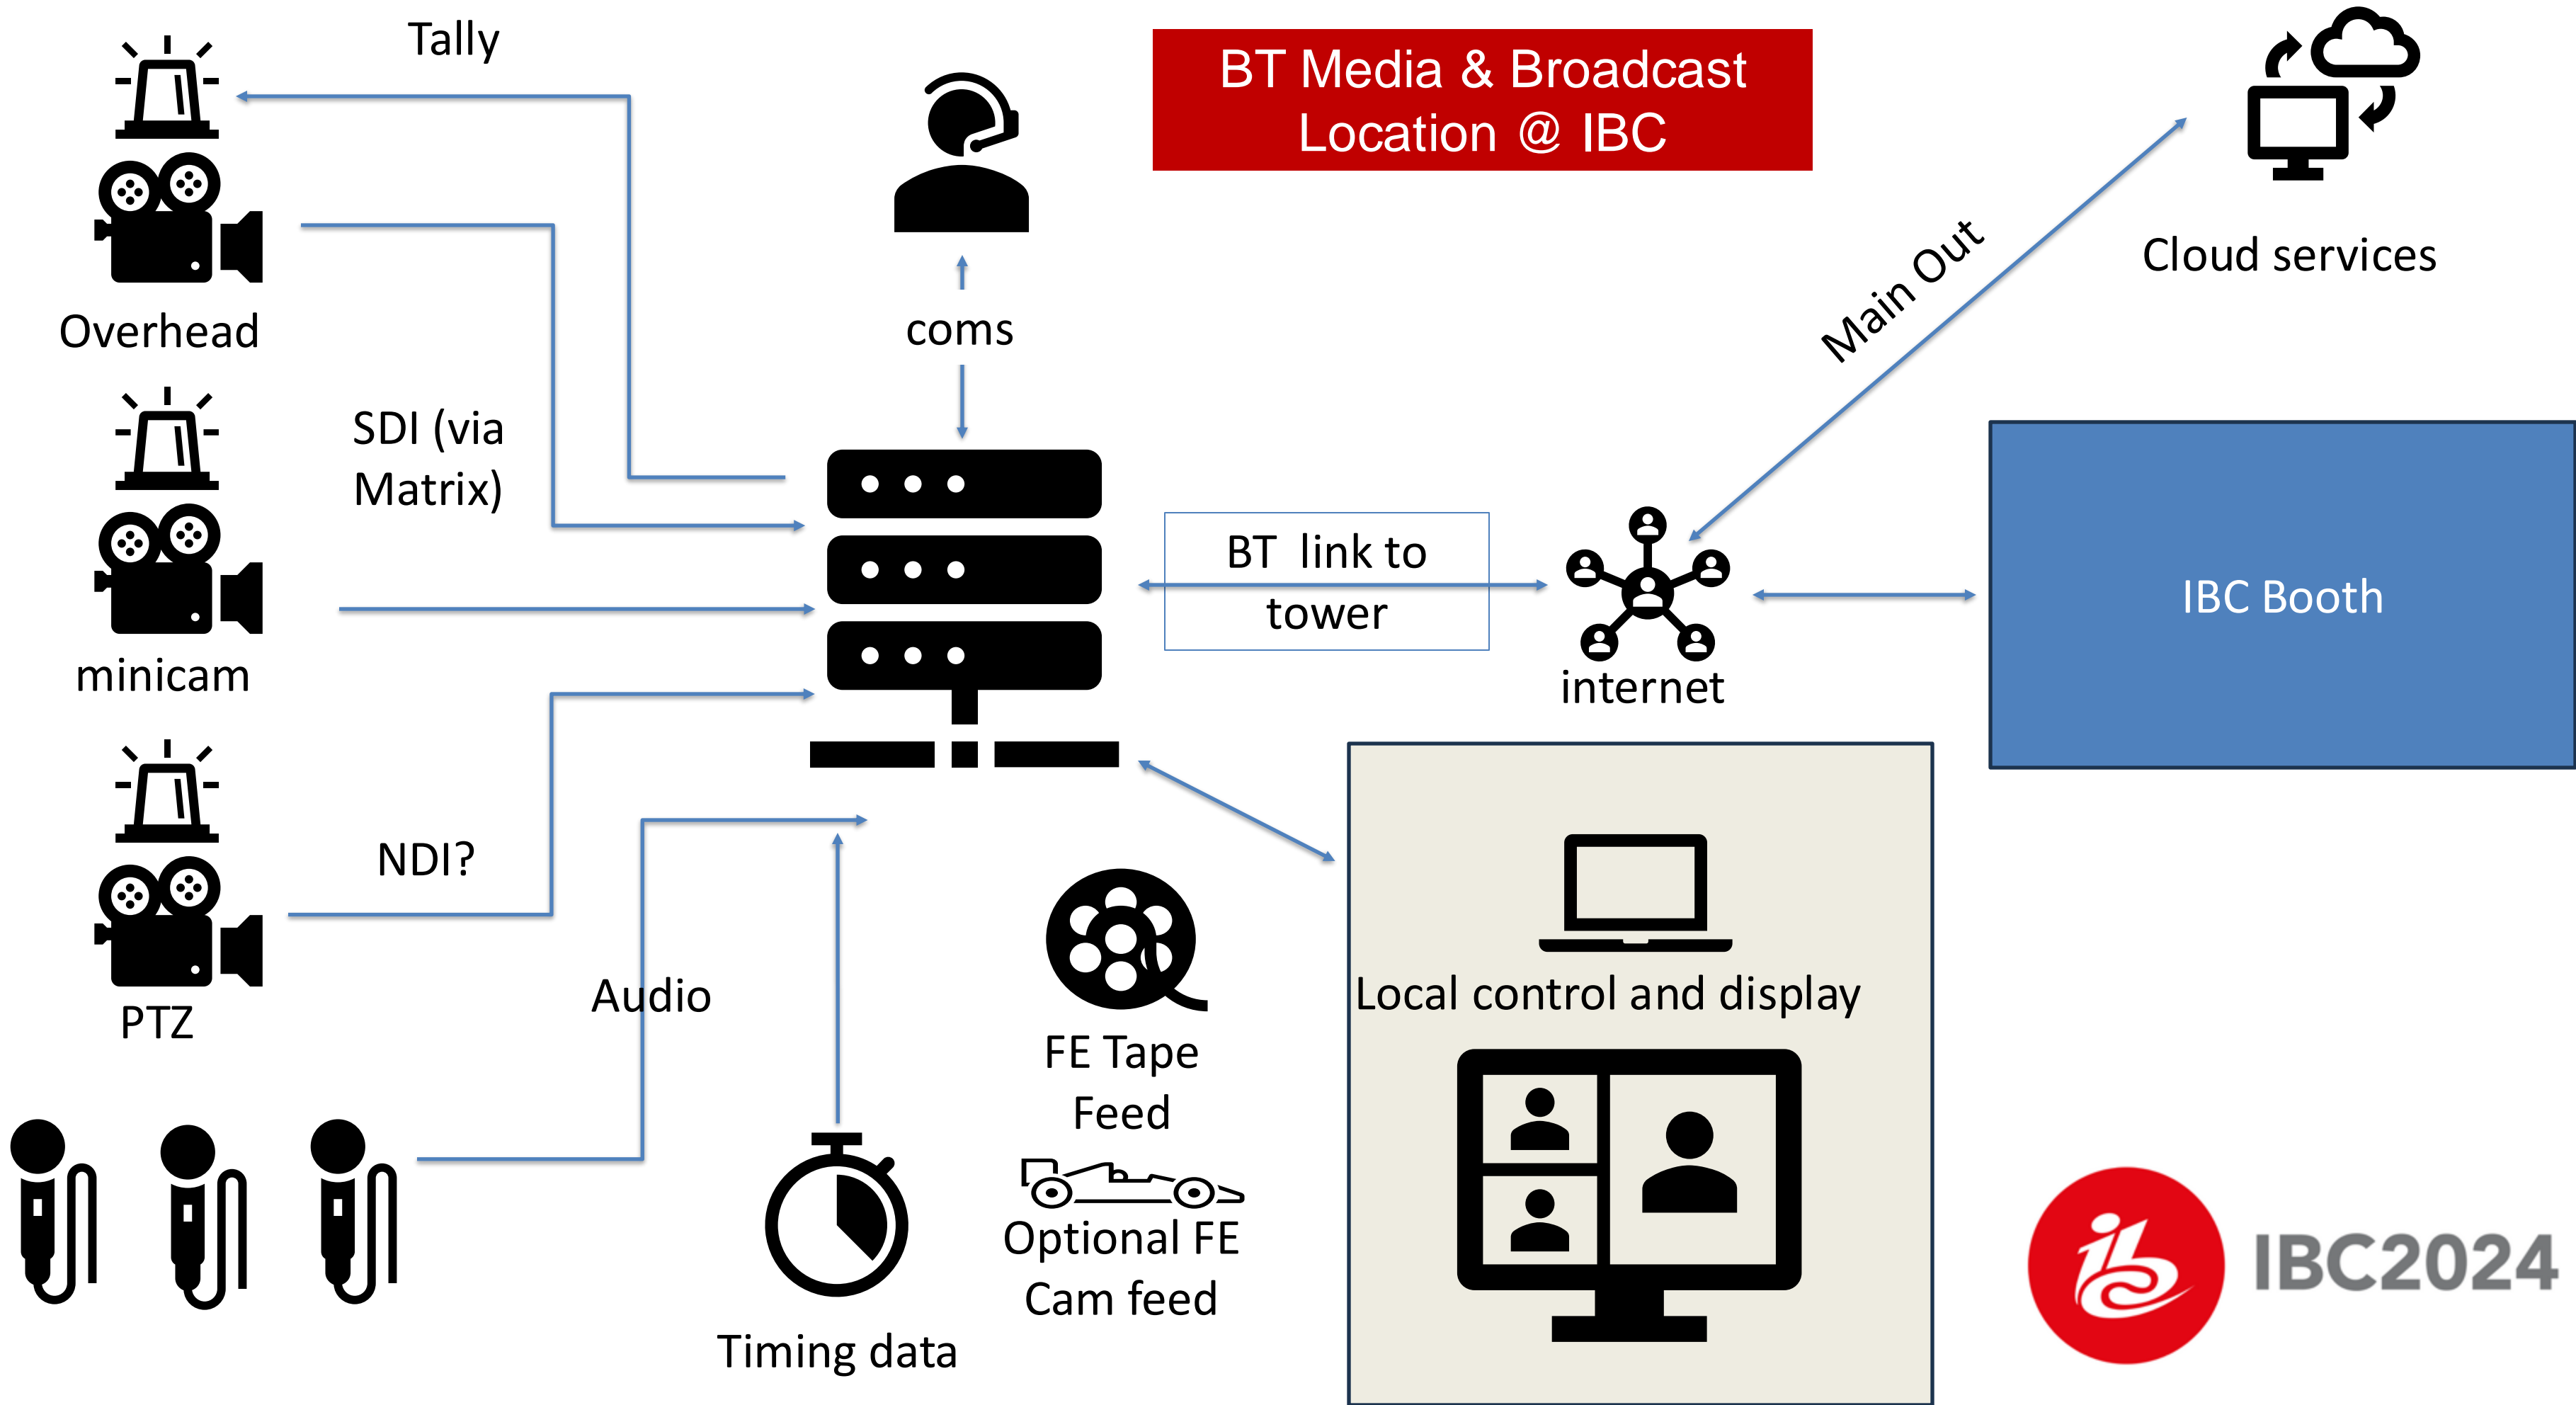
BT Media & Broadcast Location @ IBC

Tally

coms

Cloud services

Main Out

Overhead

SDI (via Matrix)

minicam

BT link to tower

internet

IBC Booth

NDI?

PTZ

Audio

FE Tape Feed

Local control and display

Optional FE Cam feed

Timing data

IBC2024